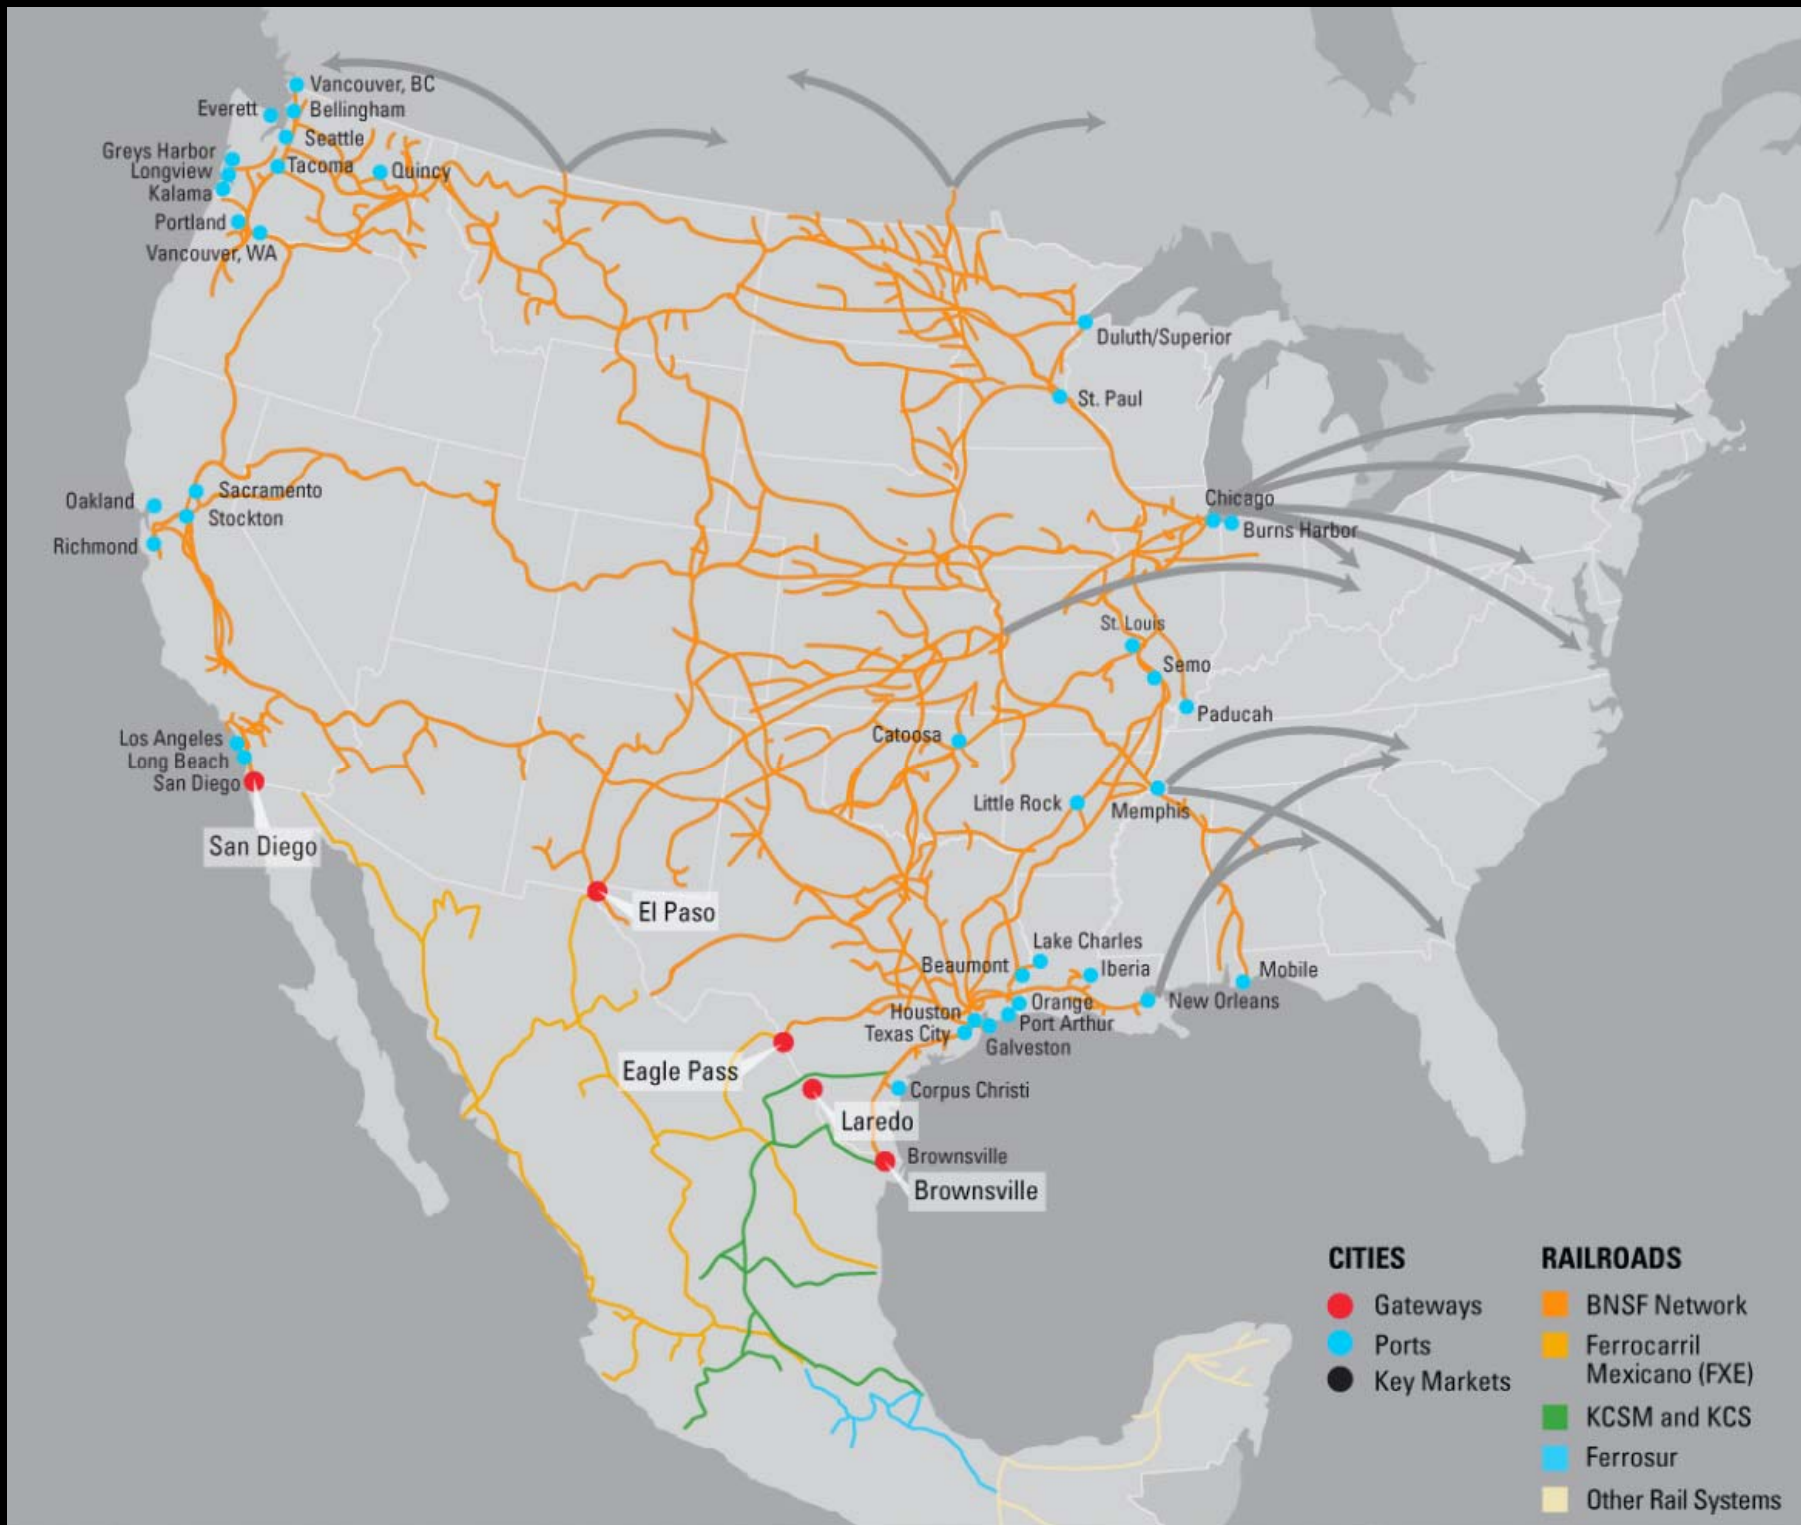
Vancouver, BC
Everett
Bellingham
Greys Harbor
Seattle
Longview
Tacoma
Quincy
Kalama
Portland
Vancouver, WA

Duluth/Superior
St. Paul

Oakland
Sacramento
Stockton
Richmond

Chicago
Burns Harbor

St. Louis
Semo
Paducah

Catoosa
Los Angeles
Long Beach
San Diego
San Diego

Little Rock
Memphis

El Paso

Lake Charles
Beaumont
Iberia
Mobile
Orange
New Orleans
Houston
Port Arthur
Texas City
Galveston
Eagle Pass
Corpus Christi
Laredo
Brownsville
Brownsville

CITIES
Gateways
Ports
Key Markets

RAILROADS
BNSF Network
Ferrocarril Mexicano (FXE)
KCSM and KCS
Ferrosur
Other Rail Systems